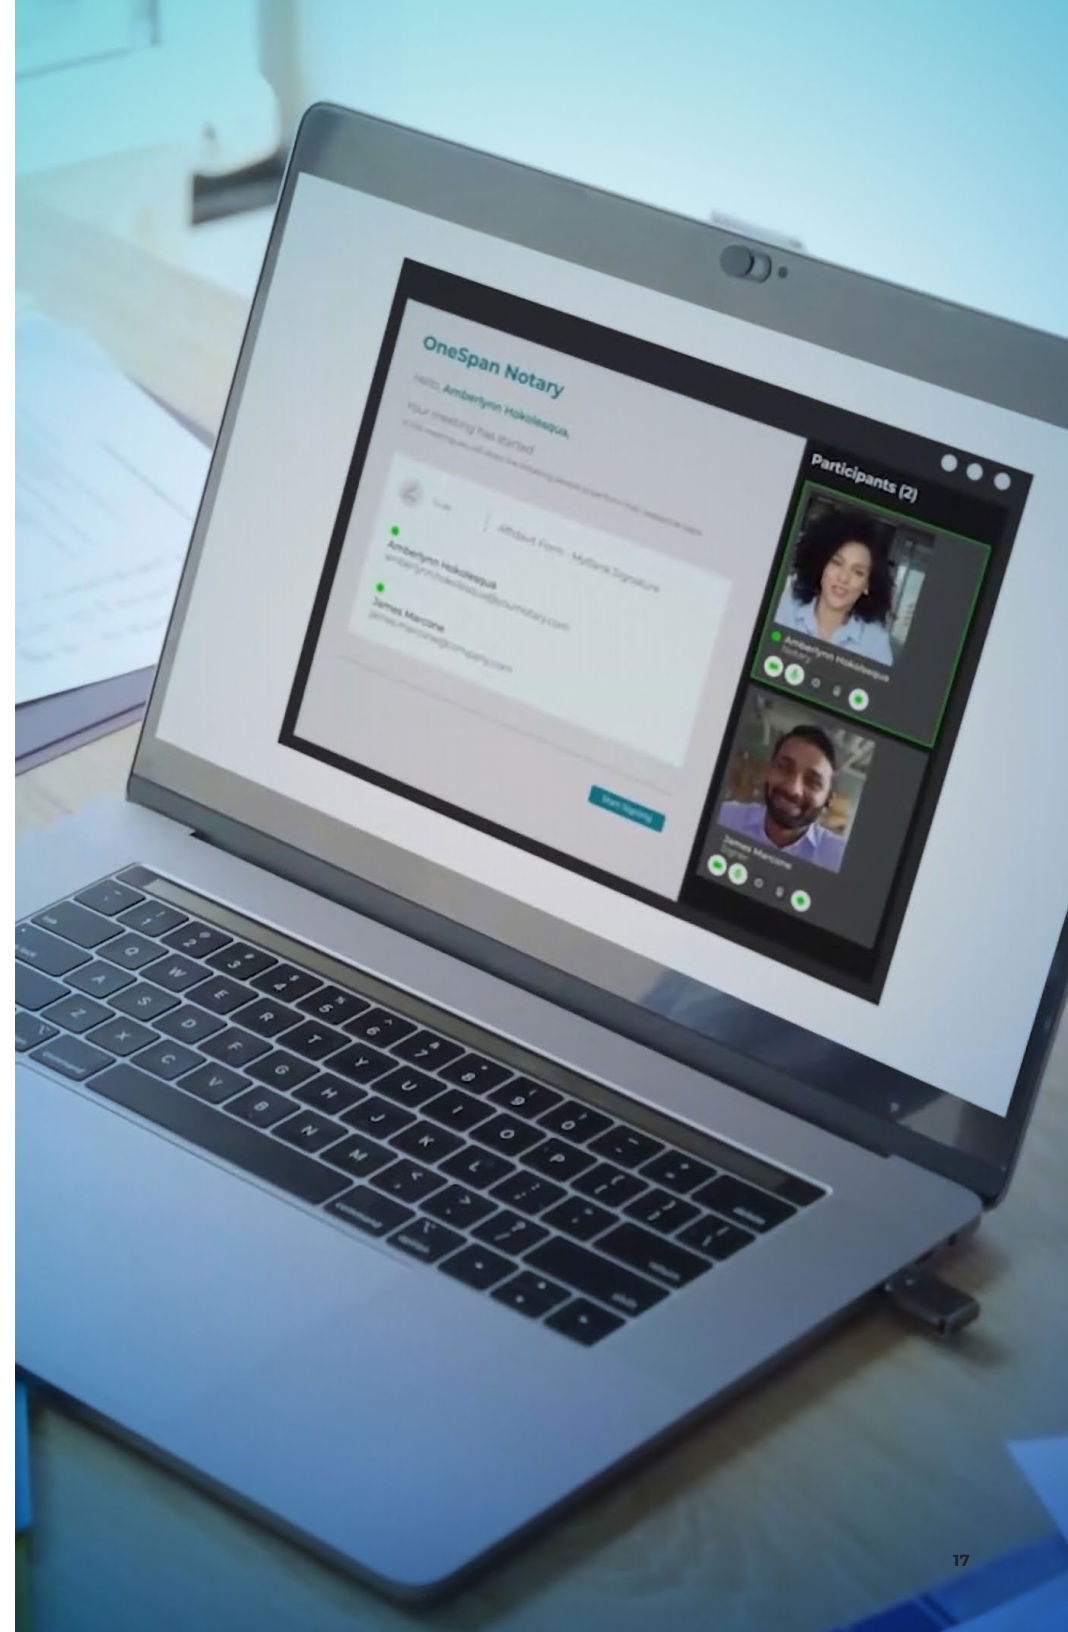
OneSpan Notary

Hello, Amberlynn Hokoleaqua,

Your meeting has started

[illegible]

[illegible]

Affidavit Form - MyBank Signature

Amberlynn Hokoleaqua
amberlynn.hokoleaqua@yournotary.com

James Marcone
james.marcone@company.com

Start Signing

Participants (2)

Amberlynn Hokoleaqua
Notary

James Marcone
Signer

17